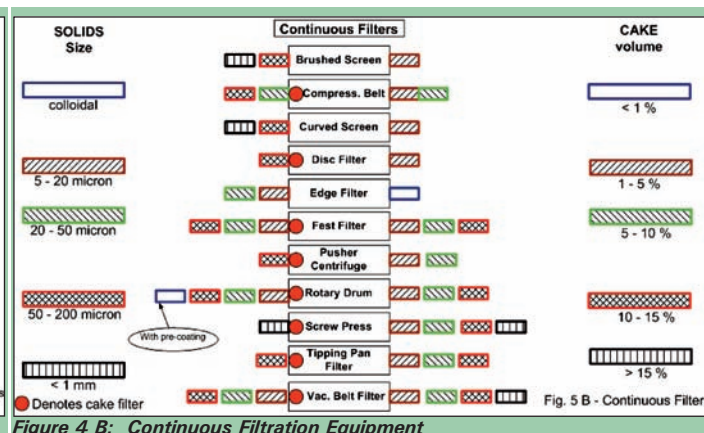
SOLIDS
Size

Continuous Filters

CAKE
volume

colloidal

< 1 %

5 - 20 micron

1 - 5 %

20 - 50 micron

5 - 10 %

50 - 200 micron

10 - 15 %

< 1 mm

> 15 %

Brushed Screen

Compress. Belt

Curved Screen

Disc Filter

Edge Filter

Fest Filter

Pusher Centrifuge

Rotary Drum

With pre-coating

Screw Press

Tipping Pan Filter

Vac. Belt Filter

Denotes cake filter

Fig. 5 B - Continuous Filter

Figure 4 B: Continuous Filtration Equipment